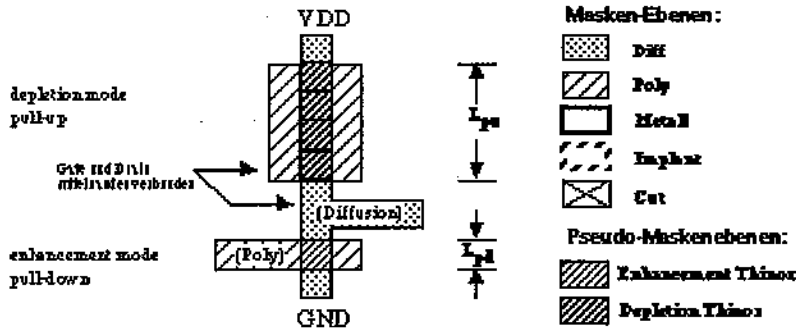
VDD

depletion mode pull-up

Gate und Drain miteinander verbunden

(Diffusion)

enhancement mode pull-down

(Poly)

GND

$L_{pu}$

$L_{pd}$

Masken-Ebenen:

Diff

Poly

Metall

Implant

Cut

Pseudo-Maskenebenen:

Enhancement Thinox

Depletion Thinox